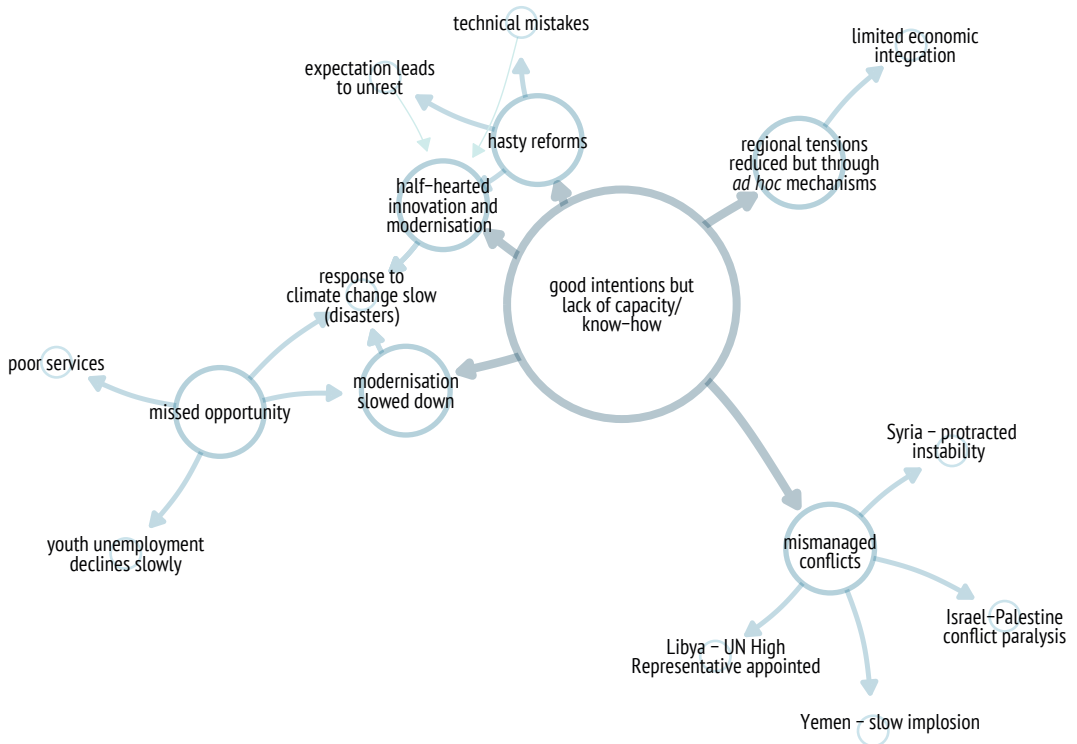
technical mistakes

expectation leads to unrest

hasty reforms

half-hearted innovation and modernisation

limited economic integration

regional tensions reduced but through *ad hoc* mechanisms

response to climate change slow (disasters)

good intentions but lack of capacity/ know-how

poor services

missed opportunity

modernisation slowed down

Syria – protracted instability

youth unemployment declines slowly

mismanaged conflicts

Israel-Palestine conflict paralysis

Libya – UN High Representative appointed

Yemen – slow implosion